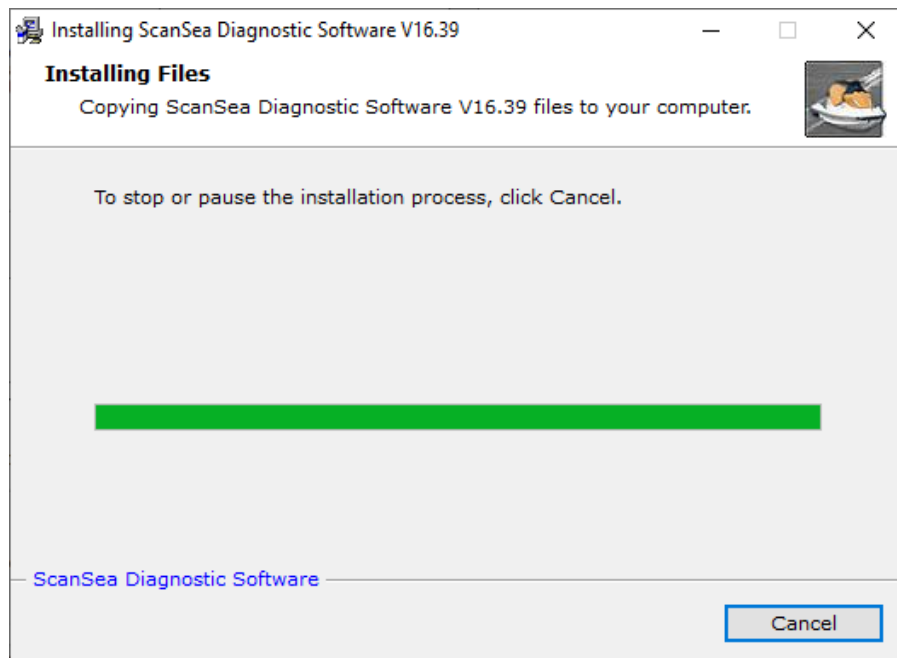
Installing ScanSea Diagnostic Software V16.39

Installing Files

Copying ScanSea Diagnostic Software V16.39 files to your computer.

To stop or pause the installation process, click Cancel.

ScanSea Diagnostic Software

Cancel